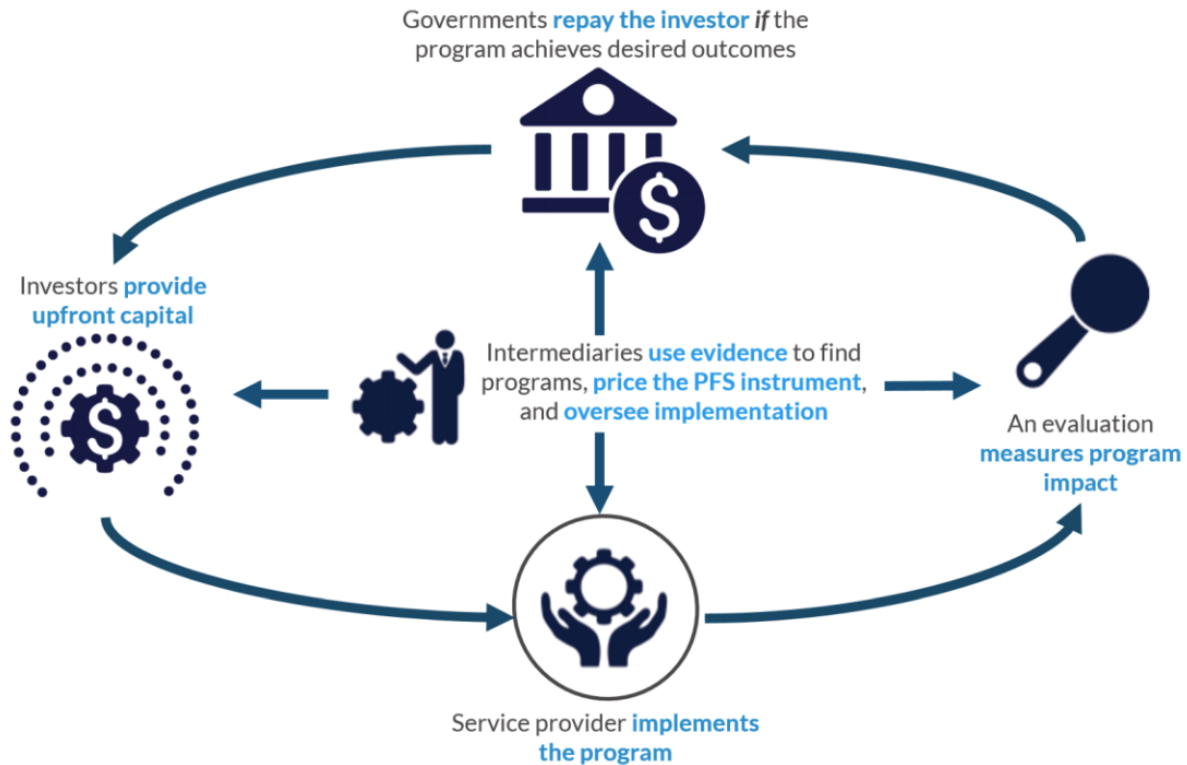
Governments repay the investor if the program achieves desired outcomes

Investors provide upfront capital

Intermediaries use evidence to find programs, price the PFS instrument, and oversee implementation

An evaluation measures program impact

Service provider implements the program